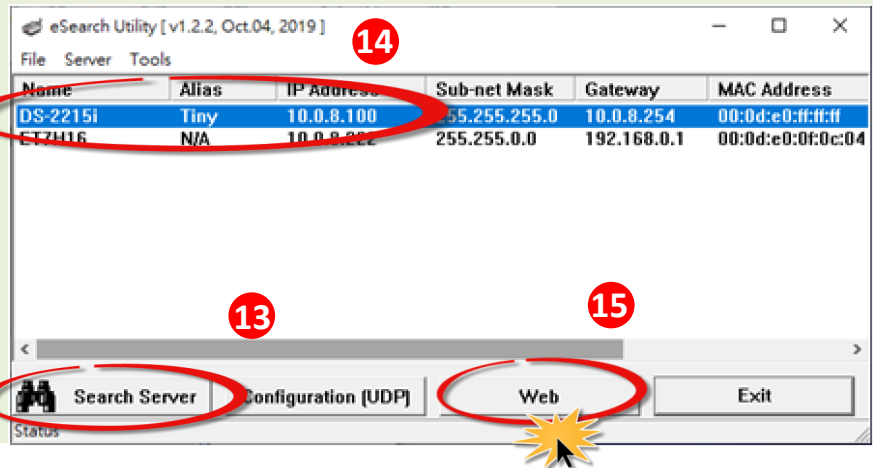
eSearch Utility [ v1.2.2, Oct.04, 2019 ]

File Server Tools

14

| Name | Alias | IP Address | Sub-net Mask | Gateway | MAC Address |
|---|---|---|---|---|---|
| DS-2215i | Tiny | 10.0.8.100 | 255.255.255.0 | 10.0.8.254 | 00:0d:e0:ff:ff:ff |
| ET7H16 | N/A | 10.0.8.222 | 255.255.0.0 | 192.168.0.1 | 00:0d:e0:0f:0c:04 |

13

15

Search Server

Configuration (UDP)

Web

Exit

Status